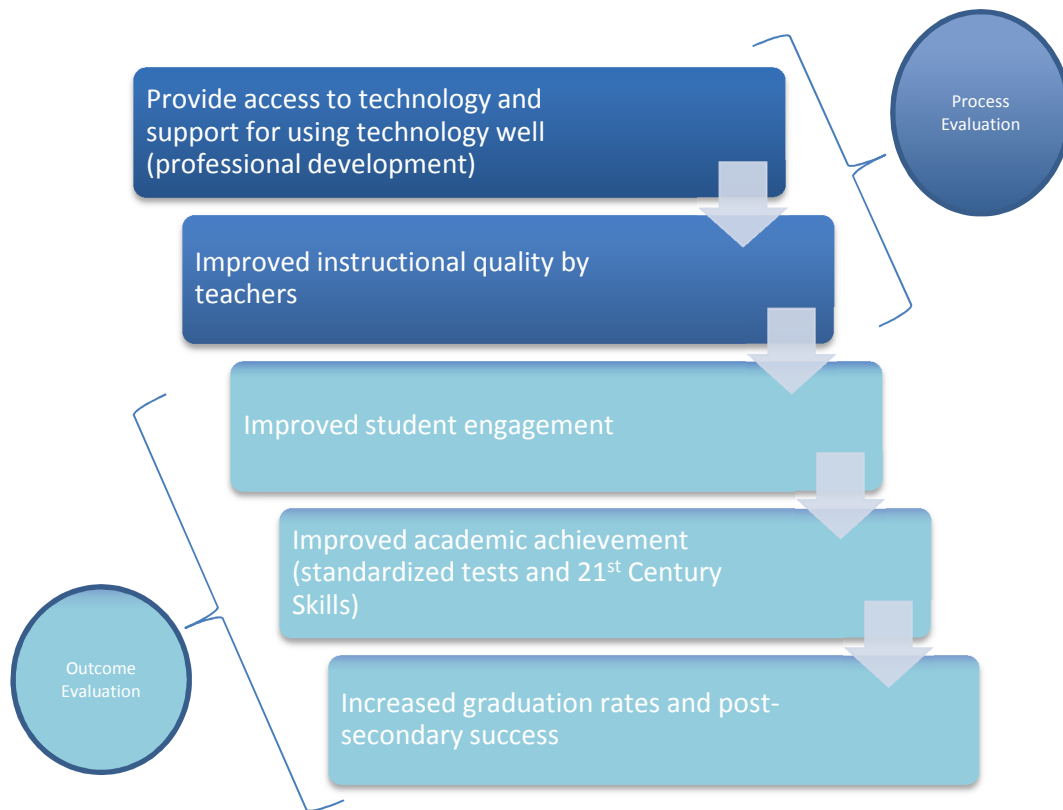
Provide access to technology and support for using technology well (professional development)

Improved instructional quality by teachers

Improved student engagement

Improved academic achievement (standardized tests and 21$^{st}$ Century Skills)

Increased graduation rates and post-secondary success

Process Evaluation

Outcome Evaluation